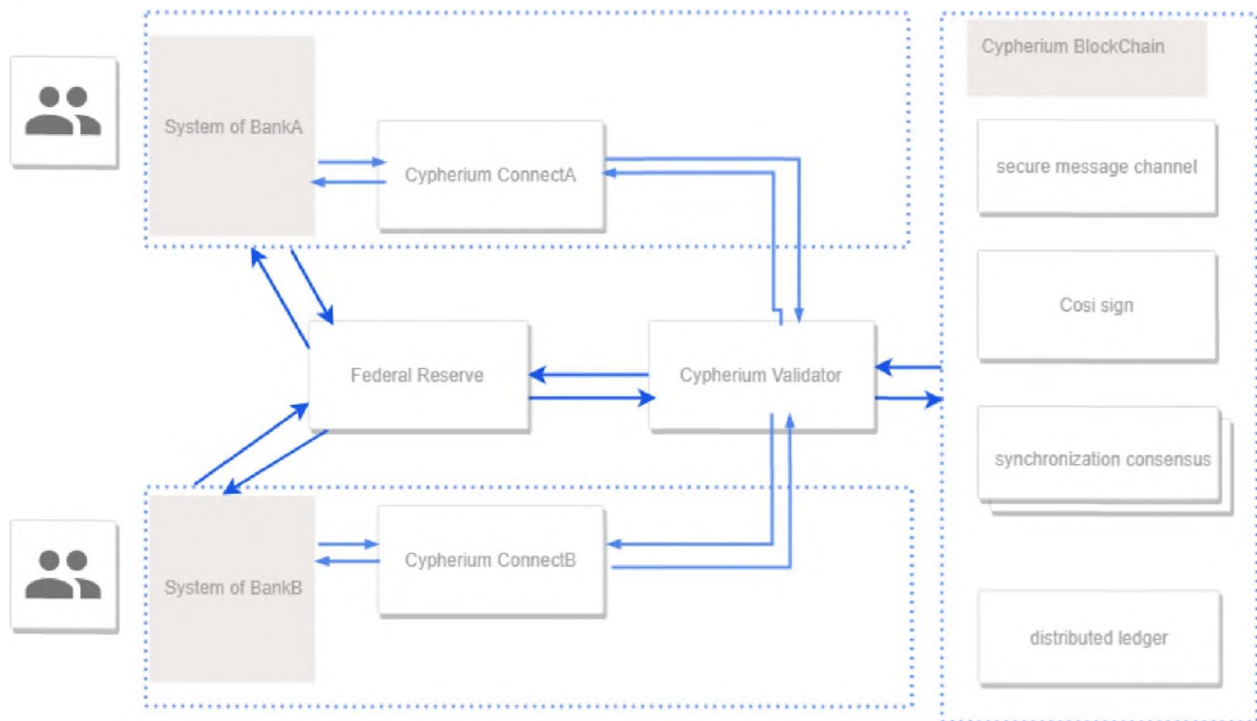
System of BankA

Cypherium ConnectA

Federal Reserve

Cypherium Validator

System of BankB

Cypherium ConnectB

Cypherium BlockChain

secure message channel

Cosi sign

synchronization consensus

distributed ledger